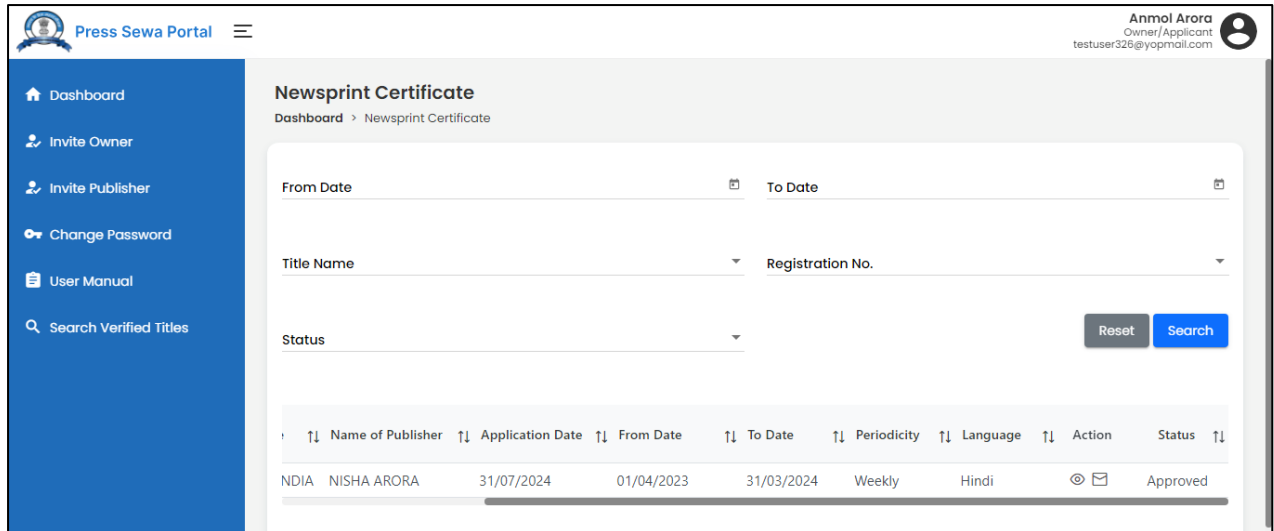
Press Sewa Portal

Anmol Arora
Owner/Applicant
testuser326@yopmail.com

Dashboard
Invite Owner
Invite Publisher
Change Password
User Manual
Search Verified Titles

Newsprint Certificate
Dashboard > Newsprint Certificate

From Date
To Date
Title Name
Registration No.
Status
Reset
Search

| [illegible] ↑↓ | Name of Publisher ↑↓ | Application Date ↑↓ | From Date ↑↓ | To Date ↑↓ | Periodicity ↑↓ | Language ↑↓ | Action | Status ↑↓ |
|---|---|---|---|---|---|---|---|---|
| NDIA | NISHA ARORA | 31/07/2024 | 01/04/2023 | 31/03/2024 | Weekly | Hindi | | Approved |